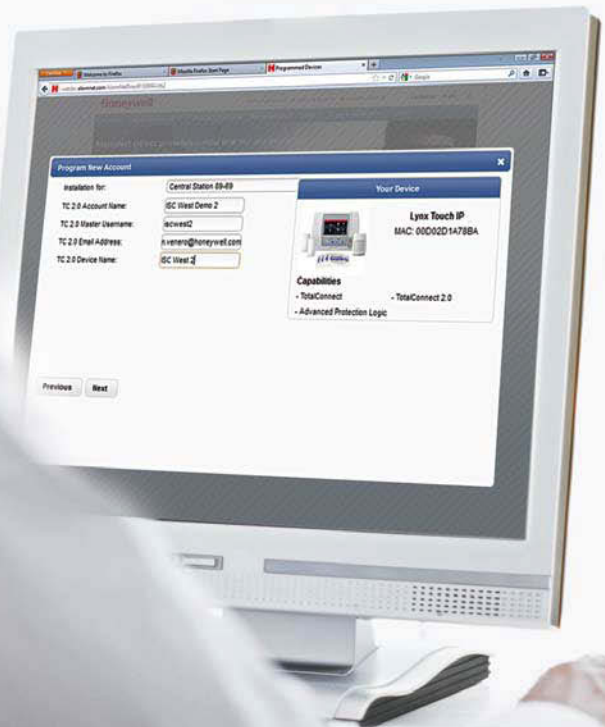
Firefox
Welcome to Firefox
Mozilla Firefox Start Page
Programmed Devices
+
Google
Honeywell

Program New Account
×
Installation for:
Central Station 89-89
TC 2.0 Account Name:
ISC West Demo 2
TC 2.0 Master Username:
iscwest2
TC 2.0 Email Address:
n.venero@honeywell.com
TC 2.0 Device Name:
ISC West 2

Your Device
Lynx Touch IP
MAC: 00D02D1A78BA
Capabilities
- TotalConnect
- TotalConnect 2.0
- Advanced Protection Logic

Previous
Next